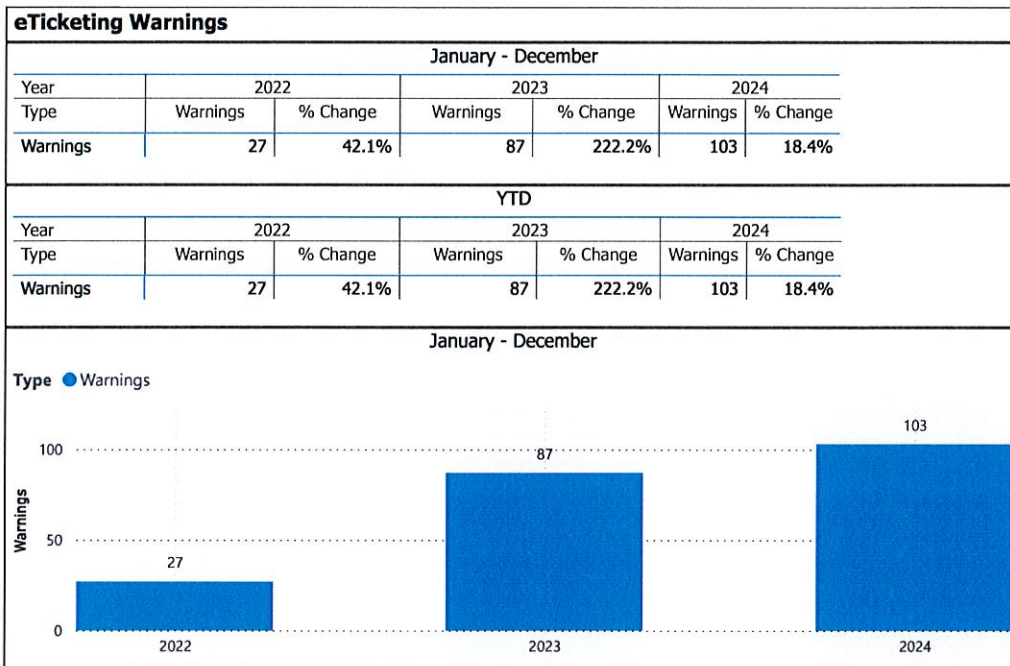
eTicketing Warnings

January - December

| Year | 2022 | | 2023 | | 2024 | |
|---|---|---|---|---|---|---|
| Type | Warnings | % Change | Warnings | % Change | Warnings | % Change |
| Warnings | 27 | 42.1% | 87 | 222.2% | 103 | 18.4% |

YTD

| Year | 2022 | | 2023 | | 2024 | |
|---|---|---|---|---|---|---|
| Type | Warnings | % Change | Warnings | % Change | Warnings | % Change |
| Warnings | 27 | 42.1% | 87 | 222.2% | 103 | 18.4% |

January - December

Type Warnings

Warnings

100
50
0

27
87
103

2022
2023
2024